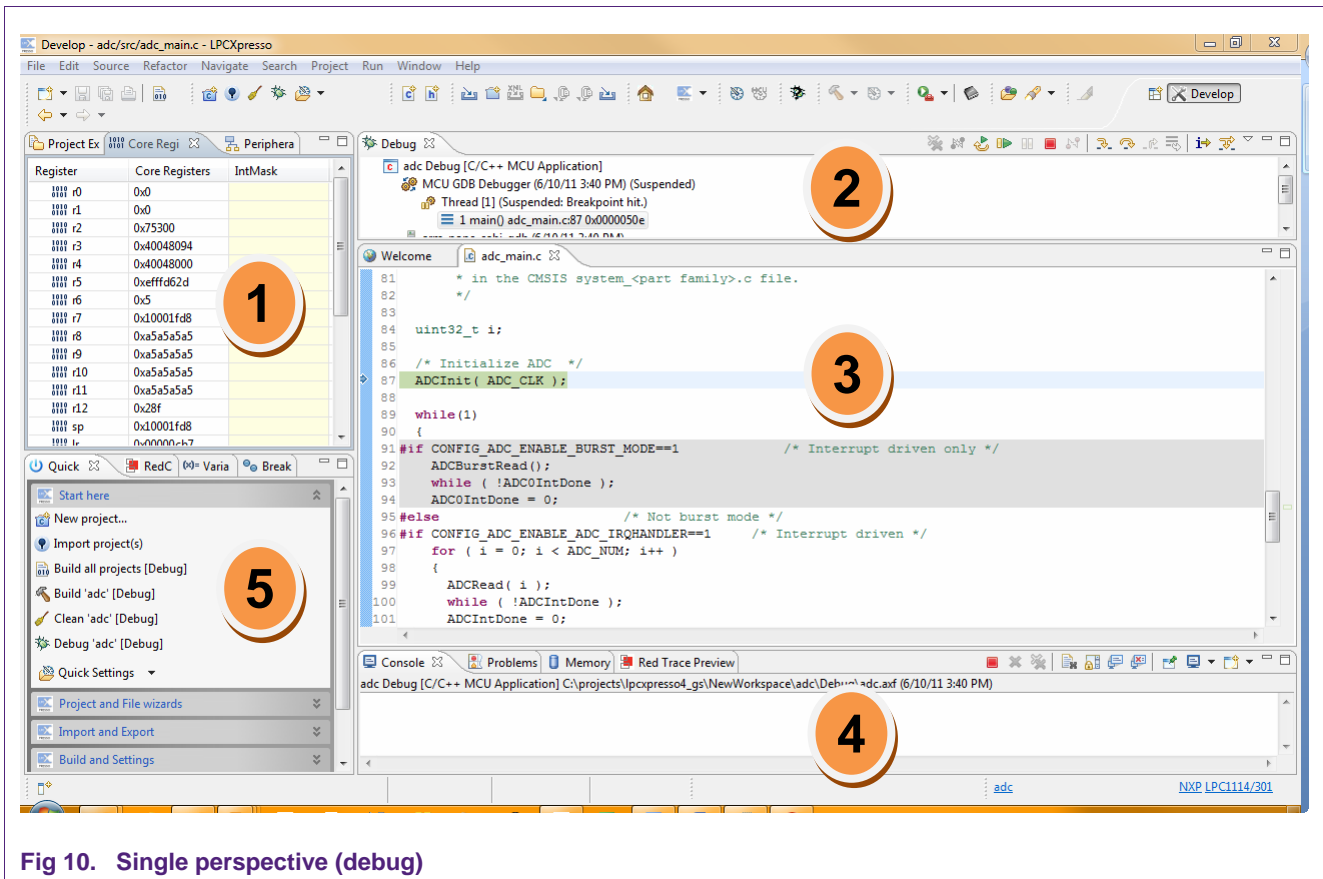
Develop - adc/src/adc_main.c - LPCXpresso

File Edit Source Refactor Navigate Search Project Run Window Help

Develop

Project Ex Core Regi Periphera

| Register | Core Registers | IntMask |
|---|---|---|
| r0 | 0x0 | |
| r1 | 0x0 | |
| r2 | 0x75300 | |
| r3 | 0x40048094 | |
| r4 | 0x40048000 | |
| r5 | 0xefffd62d | |
| r6 | 0x5 | |
| r7 | 0x10001fd8 | |
| r8 | 0xa5a5a5a5 | |
| r9 | 0xa5a5a5a5 | |
| r10 | 0xa5a5a5a5 | |
| r11 | 0xa5a5a5a5 | |
| r12 | 0x28f | |
| sp | 0x10001fd8 | |

1

Debug

adc Debug [C/C++ MCU Application]
MCU GDB Debugger (6/10/11 3:40 PM) (Suspended)
Thread [1] (Suspended: Breakpoint hit.)
1 main() adc_main.c:87 0x0000050e

2

Welcome adc_main.c

81 * in the CMSIS system_<part family>.c file.
82 */
83
84 uint32_t i;
85
86 /* Initialize ADC */
87 ADCInit( ADC_CLK );
88
89 while(1)
90 {
91 #if CONFIG_ADC_ENABLE_BURST_MODE==1 /* Interrupt driven only */
92 ADCBurstRead();
93 while ( !ADC0IntDone );
94 ADC0IntDone = 0;
95 #else /* Not burst mode */
96 #if CONFIG_ADC_ENABLE_ADC_IRQHANDLER==1 /* Interrupt driven */
97 for ( i = 0; i < ADC_NUM; i++ )
98 {
99 ADCRead( i );
100 while ( !ADCIntDone );
101 ADCIntDone = 0;

3

Quick RedC Varia Break

Start here
New project...
Import project(s)
Build all projects [Debug]
Build 'adc' [Debug]
Clean 'adc' [Debug]
Debug 'adc' [Debug]
Quick Settings
Project and File wizards
Import and Export
Build and Settings

5

Console Problems Memory Red Trace Preview

adc Debug [C/C++ MCU Application] C:\projects\lpcxpresso4_gs\NewWorkspace\adc\Debug\adc.axf (6/10/11 3:40 PM)

4

adc NXP LPC1114/301

Fig 10. Single perspective (debug)